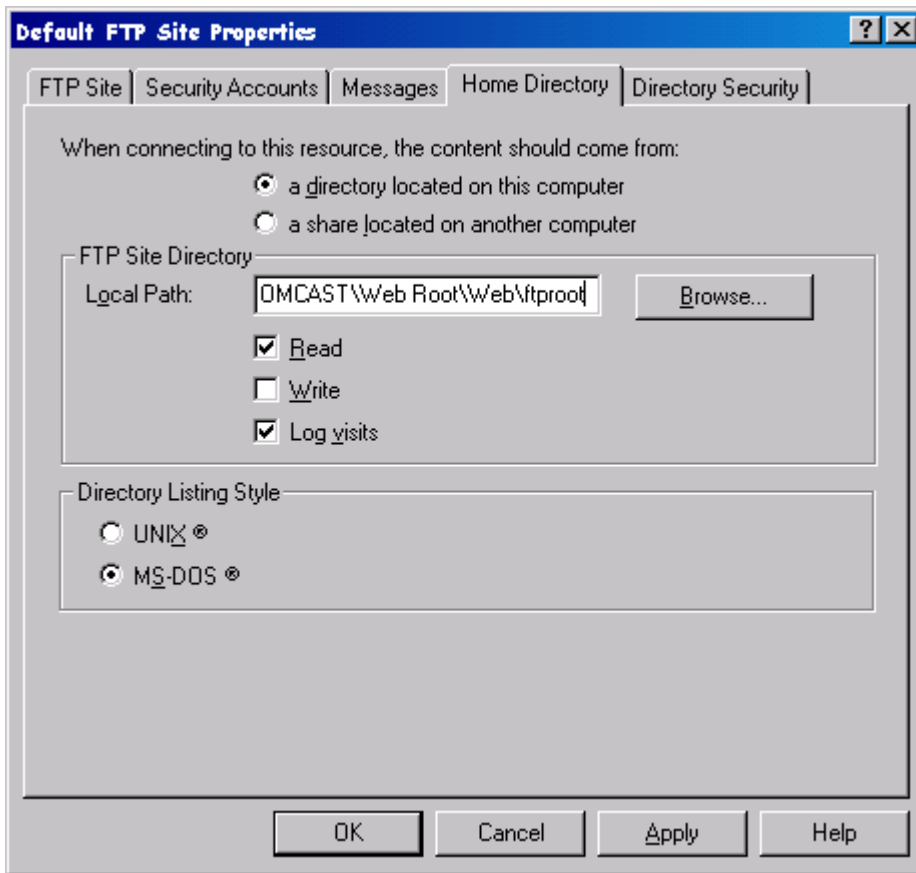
Default FTP Site Properties

?

FTP Site | Security Accounts | Messages | Home Directory | Directory Security

When connecting to this resource, the content should come from:

a directory located on this computer

a share located on another computer

FTP Site Directory

Local Path: OMCAST\Web Root\Web\ftproot

Browse...

Read

Write

Log visits

Directory Listing Style

UNIX ®

MS-DOS ®

OK

Cancel

Apply

Help